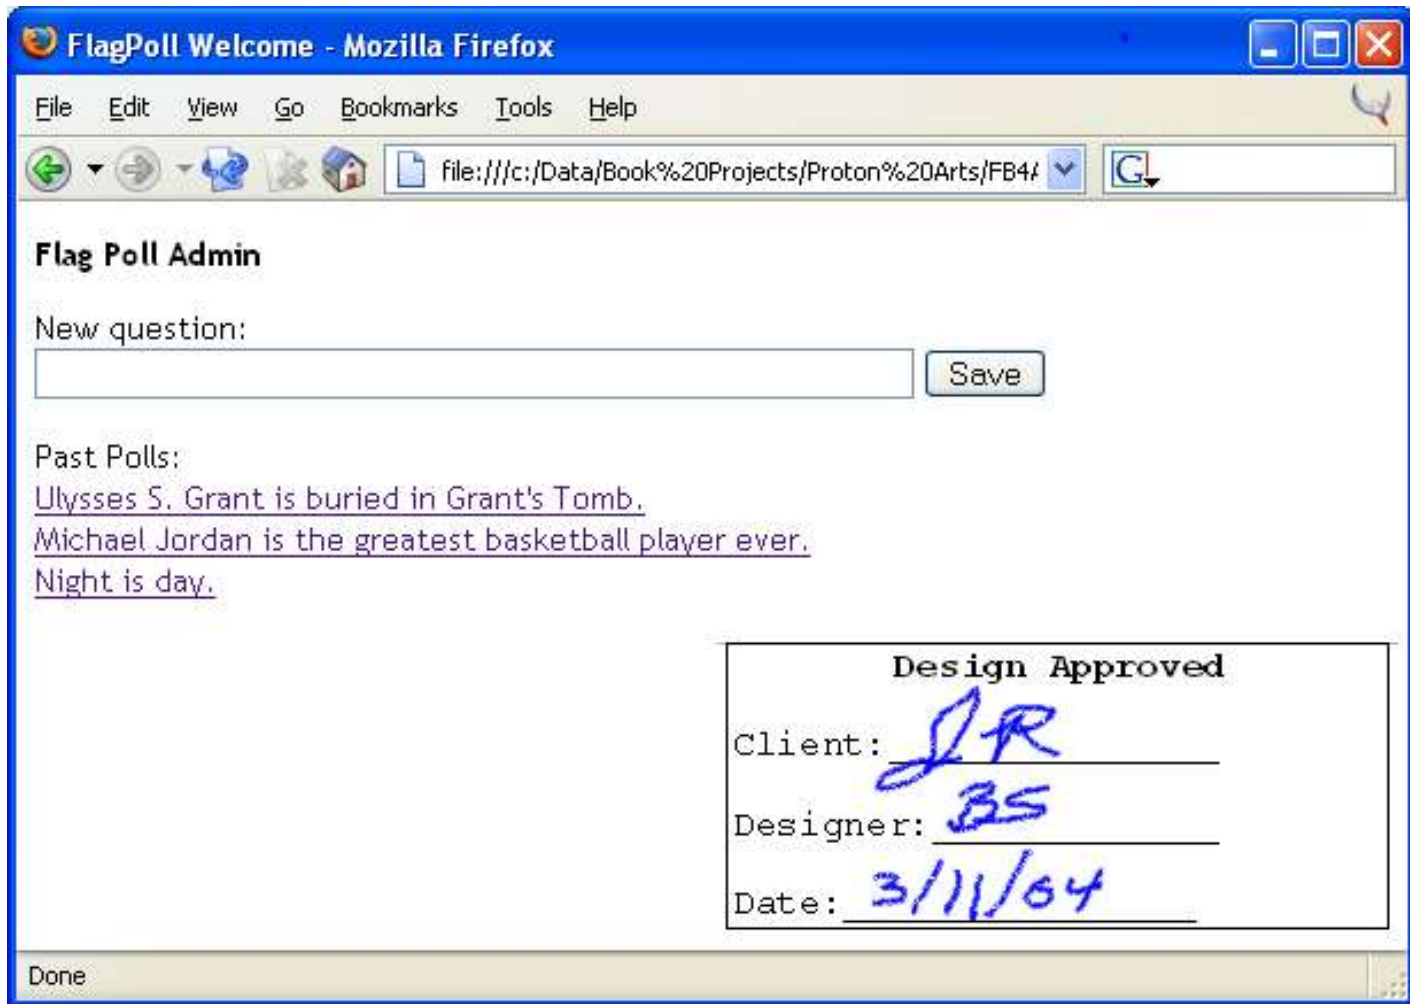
FlagPoll Welcome - Mozilla Firefox

File Edit View Go Bookmarks Tools Help

file:///c:/Data/Book%20Projects/Proton%20Arts/FB4

Flag Poll Admin

New question:

Save

Past Polls:
Ulysses S. Grant is buried in Grant's Tomb.
Michael Jordan is the greatest basketball player ever.
Night is day.

Design Approved

Client: JR

Designer: BS

Date: 3/11/04

Done